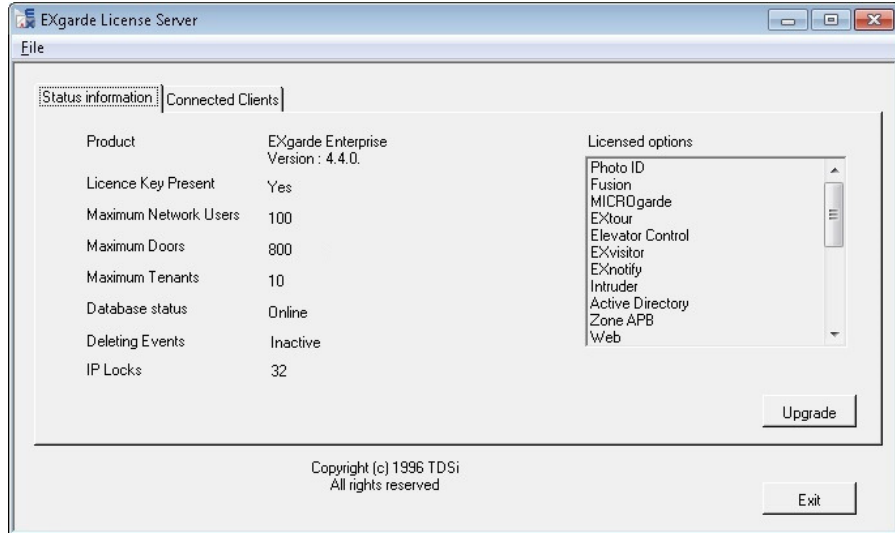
EXgarde License Server

File

Status information | Connected Clients

| | |
|---|---|
| Product | EXgarde Enterprise Version : 4.4.0. |
| Licence Key Present | Yes |
| Maximum Network Users | 100 |
| Maximum Doors | 800 |
| Maximum Tenants | 10 |
| Database status | Online |
| Deleting Events | Inactive |
| IP Locks | 32 |

Licensed options

Photo ID
Fusion
MICROgarde
EXtour
Elevator Control
EXvisitor
EXnotify
Intruder
Active Directory
Zone APB
Web

Upgrade

Copyright (c) 1996 TDSi
All rights reserved

Exit